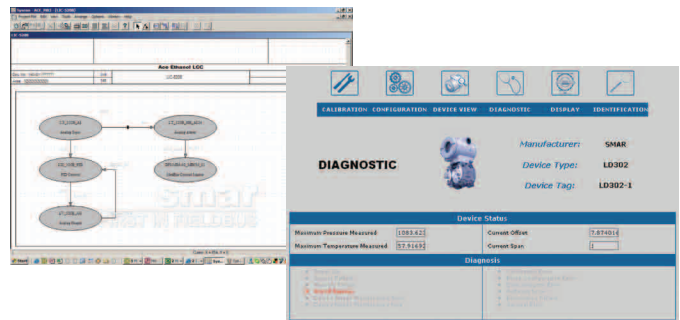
Ace Ethanol LGC

smar

CALIBRATION CONFIGURATION DEVICE VIEW DIAGNOSTIC DISPLAY IDENTIFICATION

DIAGNOSTIC

Manufacturer: SMAR

Device Type: LD302

Device Tag: LD302-1

Device Status

| Maximum Pressure Measured | 1083.62 | Current Offset | 7.87401 |
|---|---|---|---|
| Maximum Temperature Measured | 57.9165 | Current Span | 1 |

Diagnosis

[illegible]